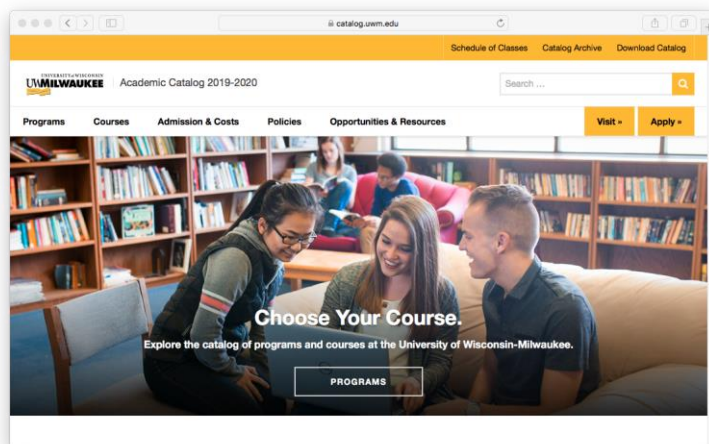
catalog.uwm.edu

Schedule of Classes Catalog Archive Download Catalog

UNIVERSITY of WISCONSIN
UWMILWAUKEE

Academic Catalog 2019-2020

Search ...

Programs Courses Admission & Costs Policies Opportunities & Resources

Visit »

Apply »

Choose Your Course.

Explore the catalog of programs and courses at the University of Wisconsin-Milwaukee.

PROGRAMS